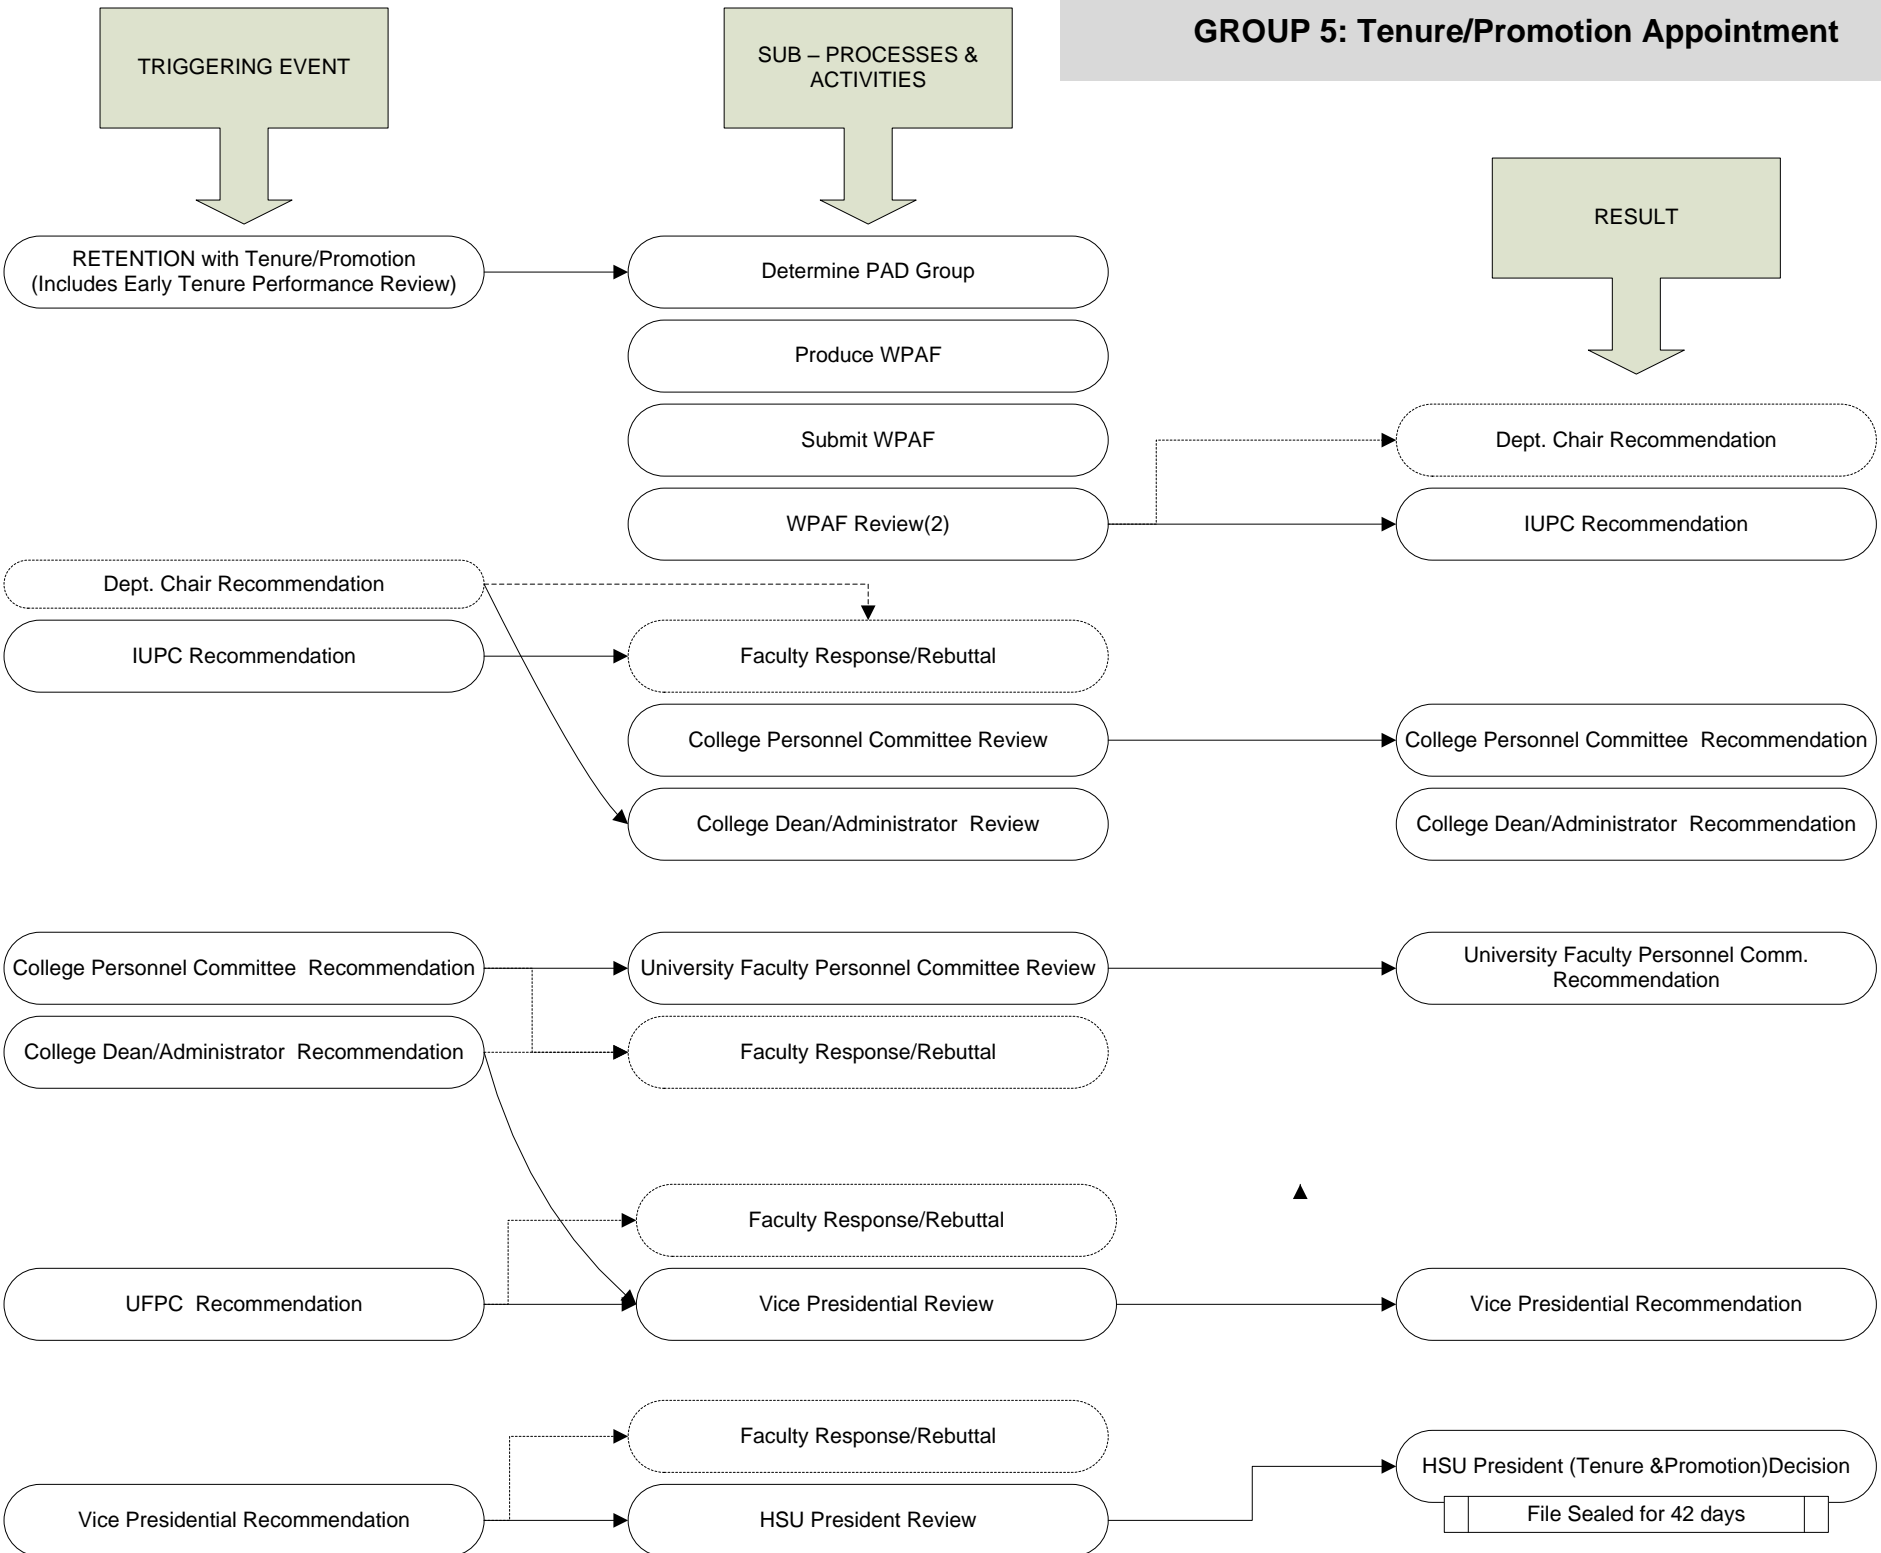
GROUP 5: Tenure/Promotion Appointment

TRIGGERING EVENT

SUB – PROCESSES & ACTIVITIES

RESULT

RETENTION with Tenure/Promotion (Includes Early Tenure Performance Review)

Determine PAD Group

Produce WPAF

Submit WPAF

WPAF Review(2)

Dept. Chair Recommendation

IUPC Recommendation

Dept. Chair Recommendation

IUPC Recommendation

Faculty Response/Rebuttal

College Personnel Committee Review

College Personnel Committee Recommendation

College Dean/Administrator Review

College Dean/Administrator Recommendation

College Personnel Committee Recommendation

University Faculty Personnel Committee Review

University Faculty Personnel Comm. Recommendation

College Dean/Administrator Recommendation

Faculty Response/Rebuttal

Faculty Response/Rebuttal

UFPC Recommendation

Vice Presidential Review

Vice Presidential Recommendation

Faculty Response/Rebuttal

Vice Presidential Recommendation

HSU President Review

HSU President (Tenure &Promotion)Decision

File Sealed for 42 days